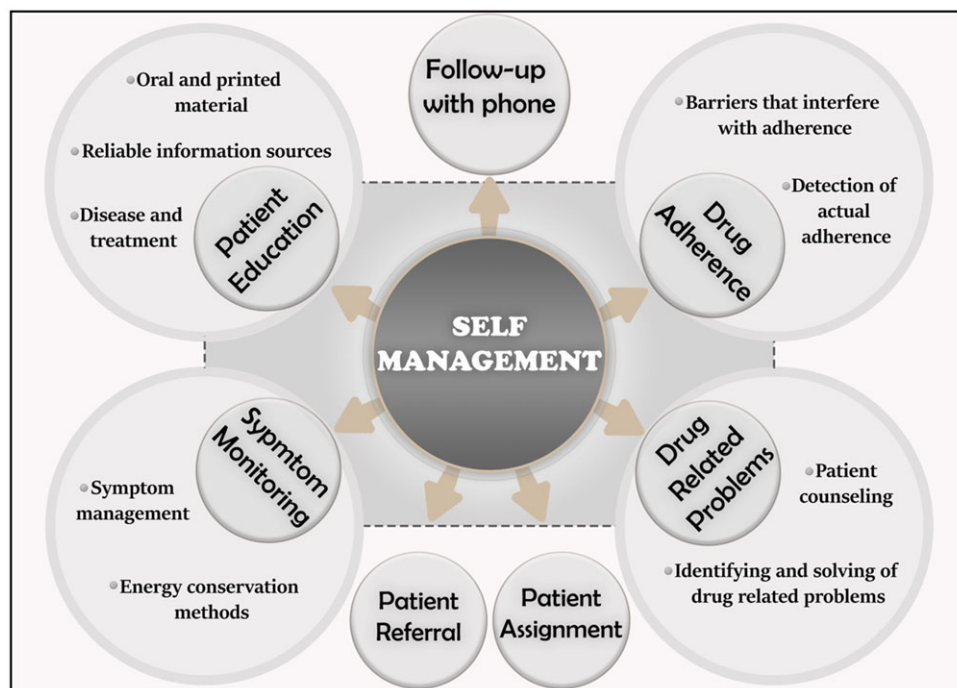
Oral and printed material

Reliable information sources

Disease and treatment

Patient Education

Follow-up with phone

Barriers that interfere with adherence

Detection of actual adherence

Drug Adherence

SELF MANAGEMENT

Sypmtom Monitoring

Symptom management

Energy conservation methods

Drug Related Problems

Patient counseling

Identifying and solving of drug related problems

Patient Referral

Patient Assignment